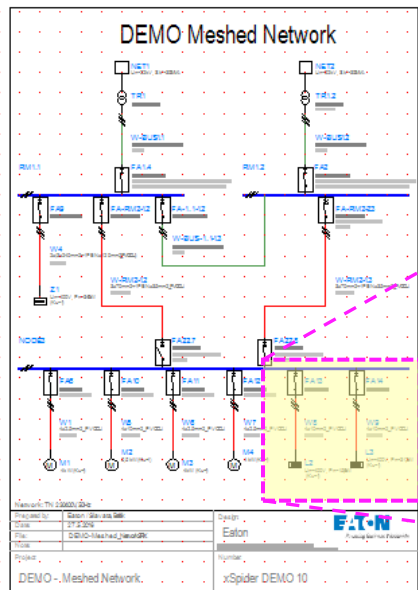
DEMO Meshed Network

NET1

NET2

TR1

TR2

W-Bus1

W-Bus2

RM1.1

RM1.2

FA14

FA2

FA5

FA-RM3.2

FA-1.1.2

FA-RM2.2

W4

W-Bus-1.2

Z1

W-RM2.2

W-RM3.2

Node

FA22.7

FA23

FA6

FA10

FA11

FA7

FA13

FA14

W1

W6

W8

W7

W3

W9

M1

M2

M3

M4

L1

L2

Network: TN 230/400V 50Hz

| | | | Design | |
|---|---|---|---|---|
| Prepared by: | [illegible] | | Eaton | EATON |
| Date | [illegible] | | | |
| File: | DEMO-Meshed_Network | | | |
| Note | | | | |
| Project | | | | |
| DEMO - Meshed Network | | | xSpider DEMO 10 | |